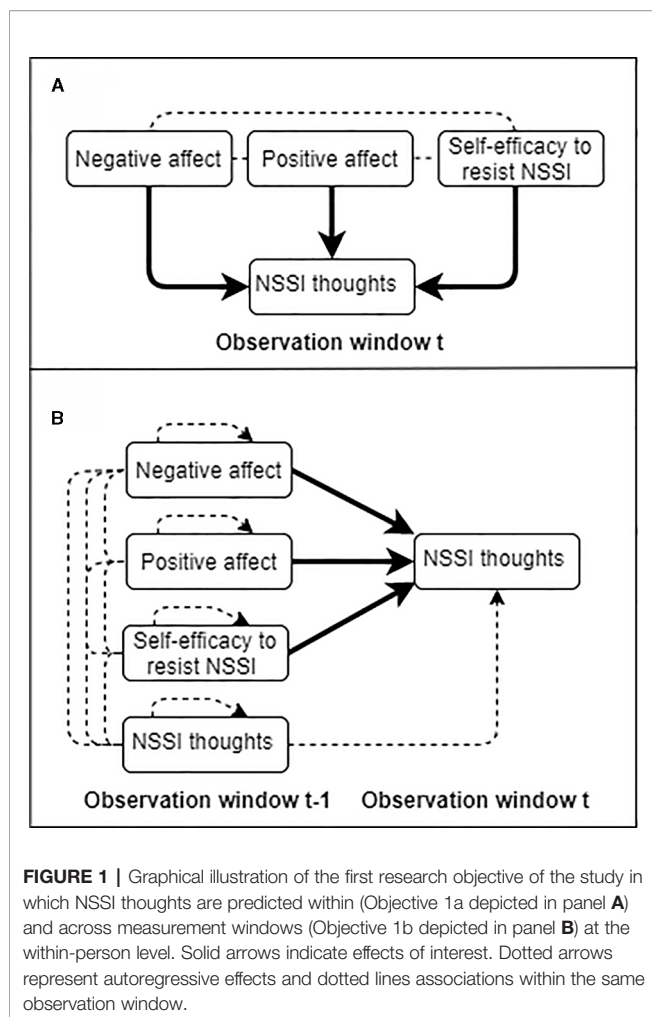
A

Negative affect

Positive affect

Self-efficacy to resist NSSI

NSSI thoughts

Observation window t

B

Negative affect

Positive affect

Self-efficacy to resist NSSI

NSSI thoughts

NSSI thoughts

Observation window t-1

Observation window t

**FIGURE 1 |** Graphical illustration of the first research objective of the study in which NSSI thoughts are predicted within (Objective 1a depicted in panel **A**) and across measurement windows (Objective 1b depicted in panel **B**) at the within-person level. Solid arrows indicate effects of interest. Dotted arrows represent autoregressive effects and dotted lines associations within the same observation window.